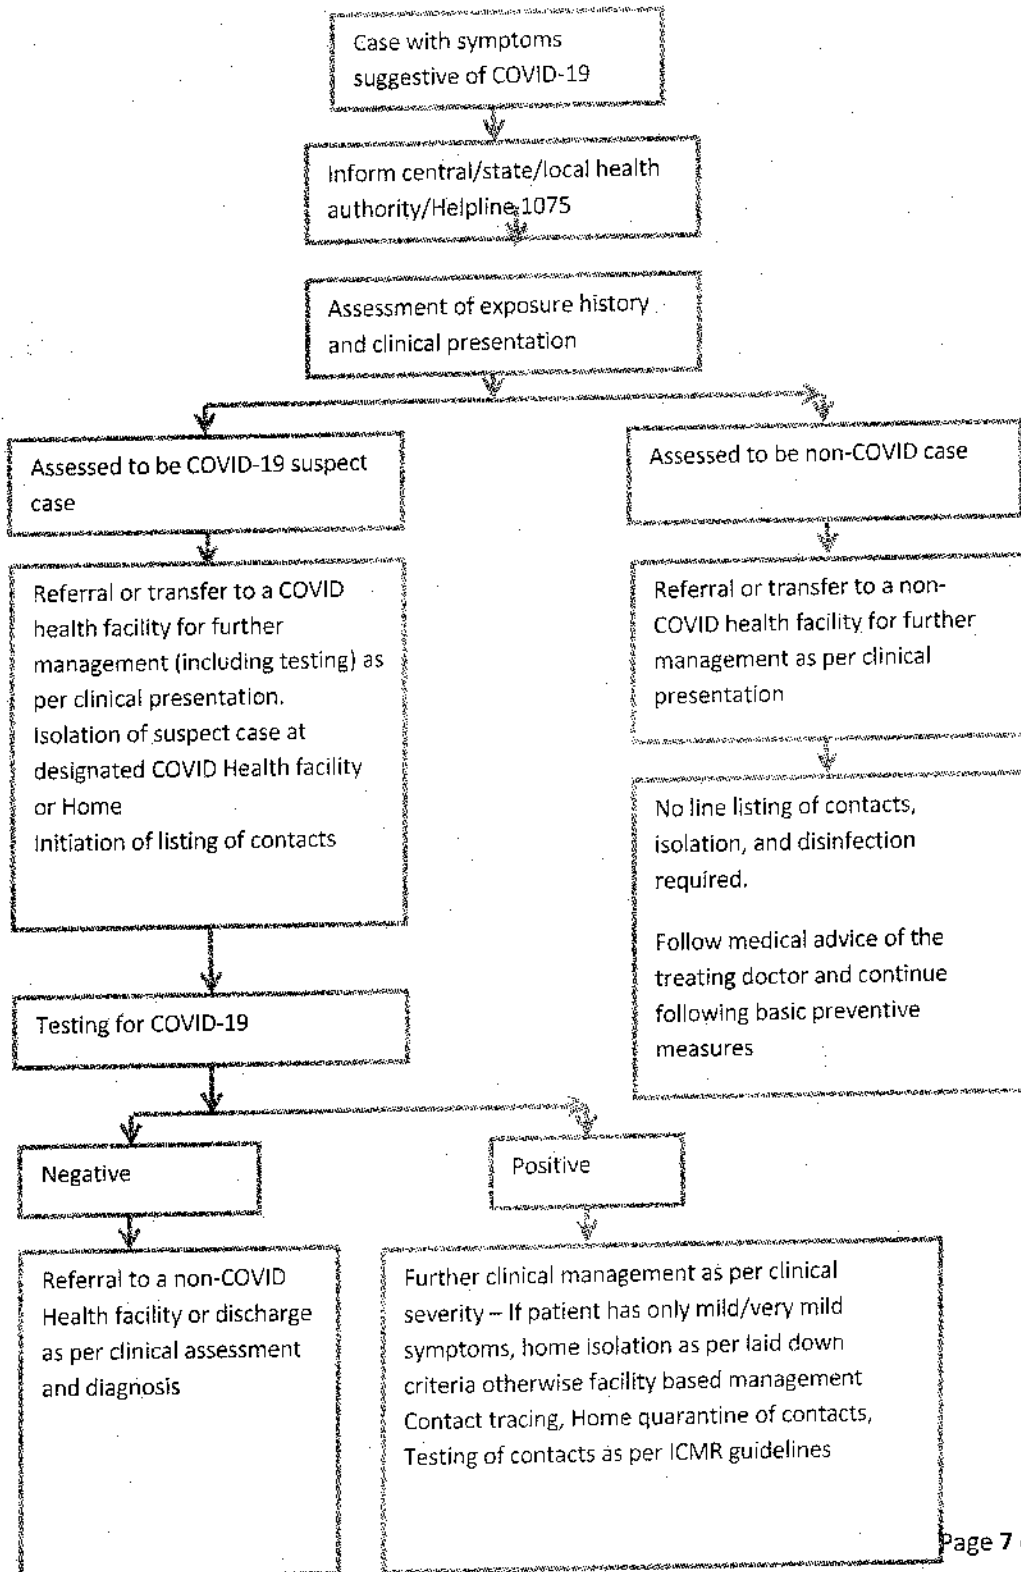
Case with symptoms suggestive of COVID-19

Inform central/state/local health authority/Helpline 1075

Assessment of exposure history and clinical presentation

Assessed to be COVID-19 suspect case

Referral or transfer to a COVID health facility for further management (including testing) as per clinical presentation.
Isolation of suspect case at designated COVID Health facility or Home
Initiation of listing of contacts

Testing for COVID-19

Negative

Referral to a non-COVID Health facility or discharge as per clinical assessment and diagnosis

Positive

Further clinical management as per clinical severity – If patient has only mild/very mild symptoms, home isolation as per laid down criteria otherwise facility based management
Contact tracing, Home quarantine of contacts, Testing of contacts as per ICMR guidelines

Assessed to be non-COVID case

Referral or transfer to a non-COVID health facility for further management as per clinical presentation

No line listing of contacts, isolation, and disinfection required.

Follow medical advice of the treating doctor and continue following basic preventive measures

Page 7